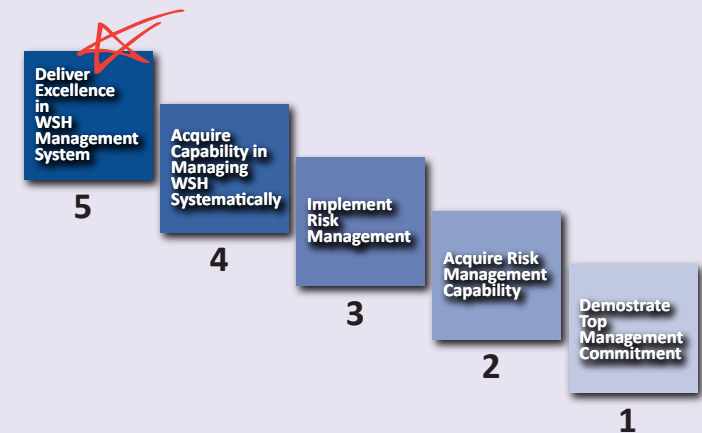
Deliver Excellence in WSH Management System

5

Acquire Capability in Managing WSH Systematically

4

Implement Risk Management

3

Acquire Risk Management Capability

2

Demostrate Top Management Commitment

1